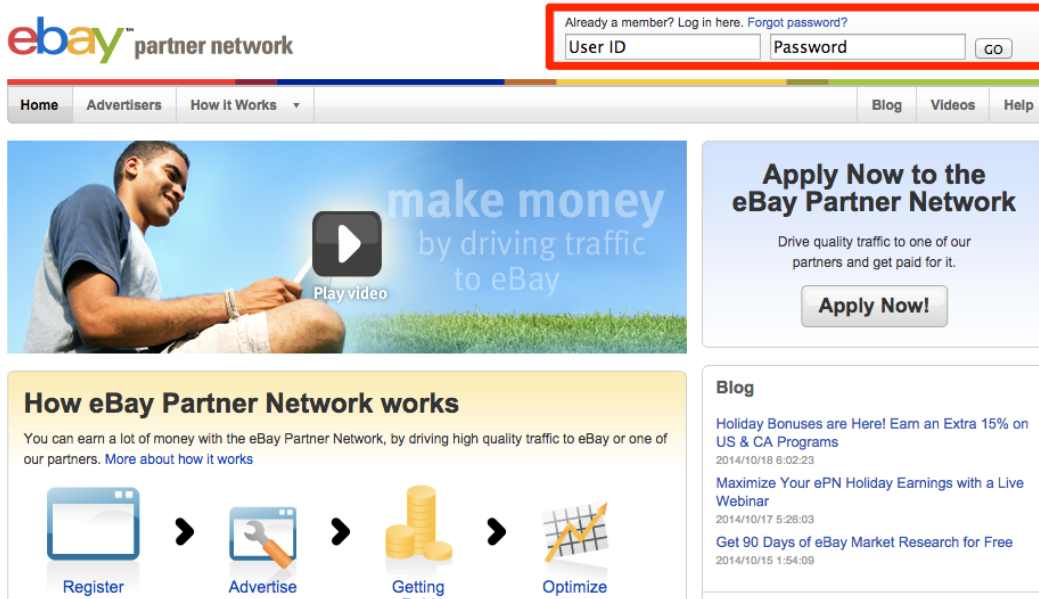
ebay™ partner network

Already a member? Log in here. Forgot password?

User ID

Password

GO

Home

Advertisers

How it Works

Blog

Videos

Help

make money by driving traffic to eBay

Play video

Apply Now to the eBay Partner Network

Drive quality traffic to one of our partners and get paid for it.

Apply Now!

How eBay Partner Network works

You can earn a lot of money with the eBay Partner Network, by driving high quality traffic to eBay or one of our partners. More about how it works

Register

Advertise

Getting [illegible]

Optimize

Blog

Holiday Bonuses are Here! Earn an Extra 15% on US & CA Programs
2014/10/18 6:02:23

Maximize Your ePN Holiday Earnings with a Live Webinar
2014/10/17 5:26:03

Get 90 Days of eBay Market Research for Free
2014/10/15 1:54:09